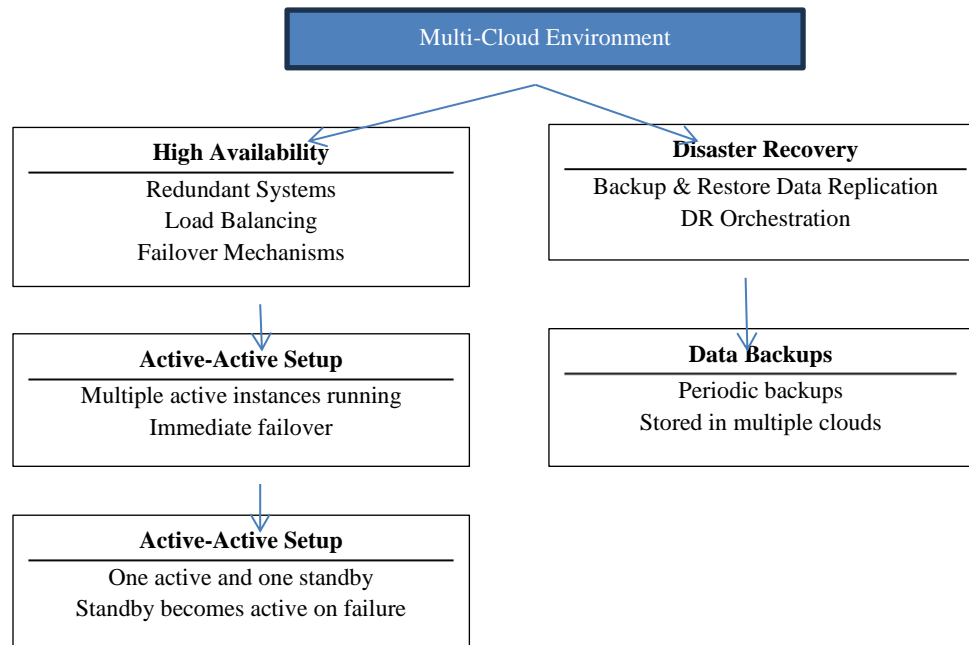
Multi-Cloud Environment

High Availability
Redundant Systems
Load Balancing
Failover Mechanisms

Disaster Recovery
Backup & Restore Data Replication
DR Orchestration

Active-Active Setup
Multiple active instances running
Immediate failover

Data Backups
Periodic backups
Stored in multiple clouds

Active-Active Setup
One active and one standby
Standby becomes active on failure